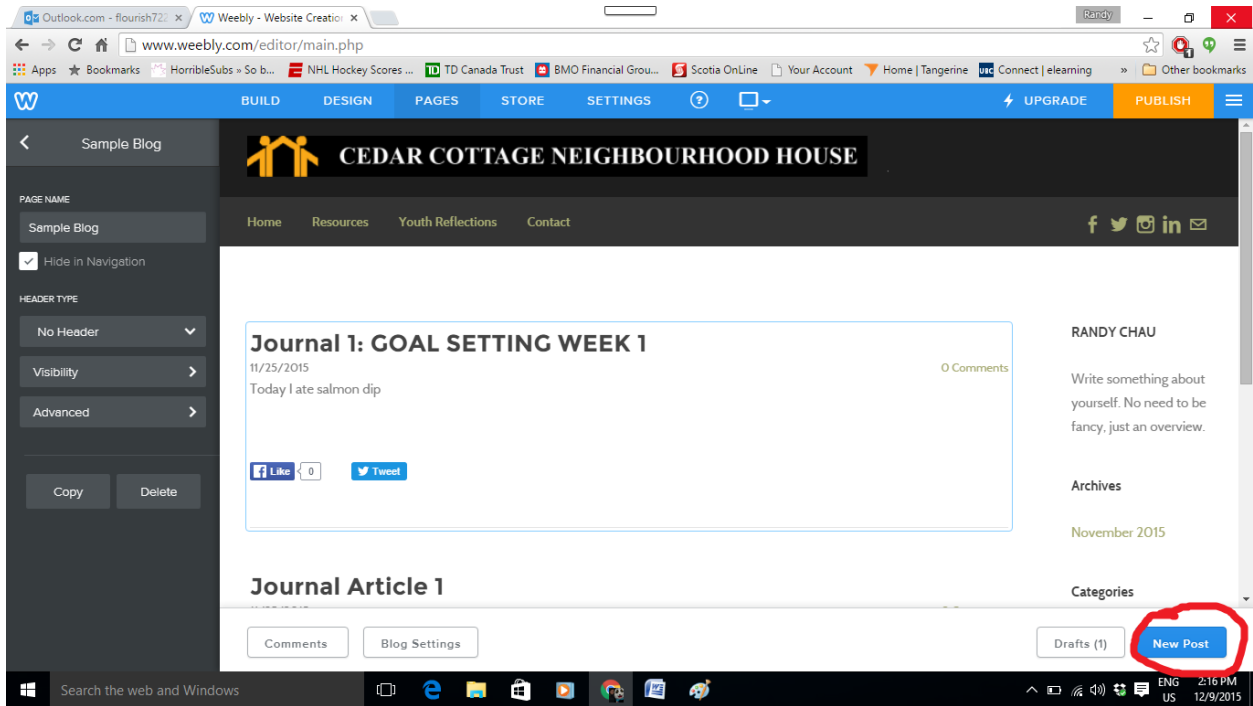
Outlook.com - flourish72 ×
Weebly - Website Creatio ×
Randy
www.weebly.com/editor/main.php
Apps  Bookmarks  HorribleSubs » So b...  NHL Hockey Scores ...  TD Canada Trust  BMO Financial Grou...  Scotia OnLine  Your Account  Home | Tangerine  Connect | elearning  »  Other bookmarks
BUILD  DESIGN  PAGES  STORE  SETTINGS  UPGRADE  PUBLISH
Sample Blog
PAGE NAME
Sample Blog
Hide in Navigation
HEADER TYPE
No Header
Visibility
Advanced
Copy  Delete
CEDAR COTTAGE NEIGHBOURHOOD HOUSE
Home  Resources  Youth Reflections  Contact
Journal 1: GOAL SETTING WEEK 1
11/25/2015
0 Comments
Today I ate salmon dip
Like 0  Tweet
Journal Article 1
RANDY CHAU
Write something about yourself. No need to be fancy, just an overview.
Archives
November 2015
Categories
Comments  Blog Settings  Drafts (1)  New Post
Search the web and Windows
ENG US  2:16 PM 12/9/2015